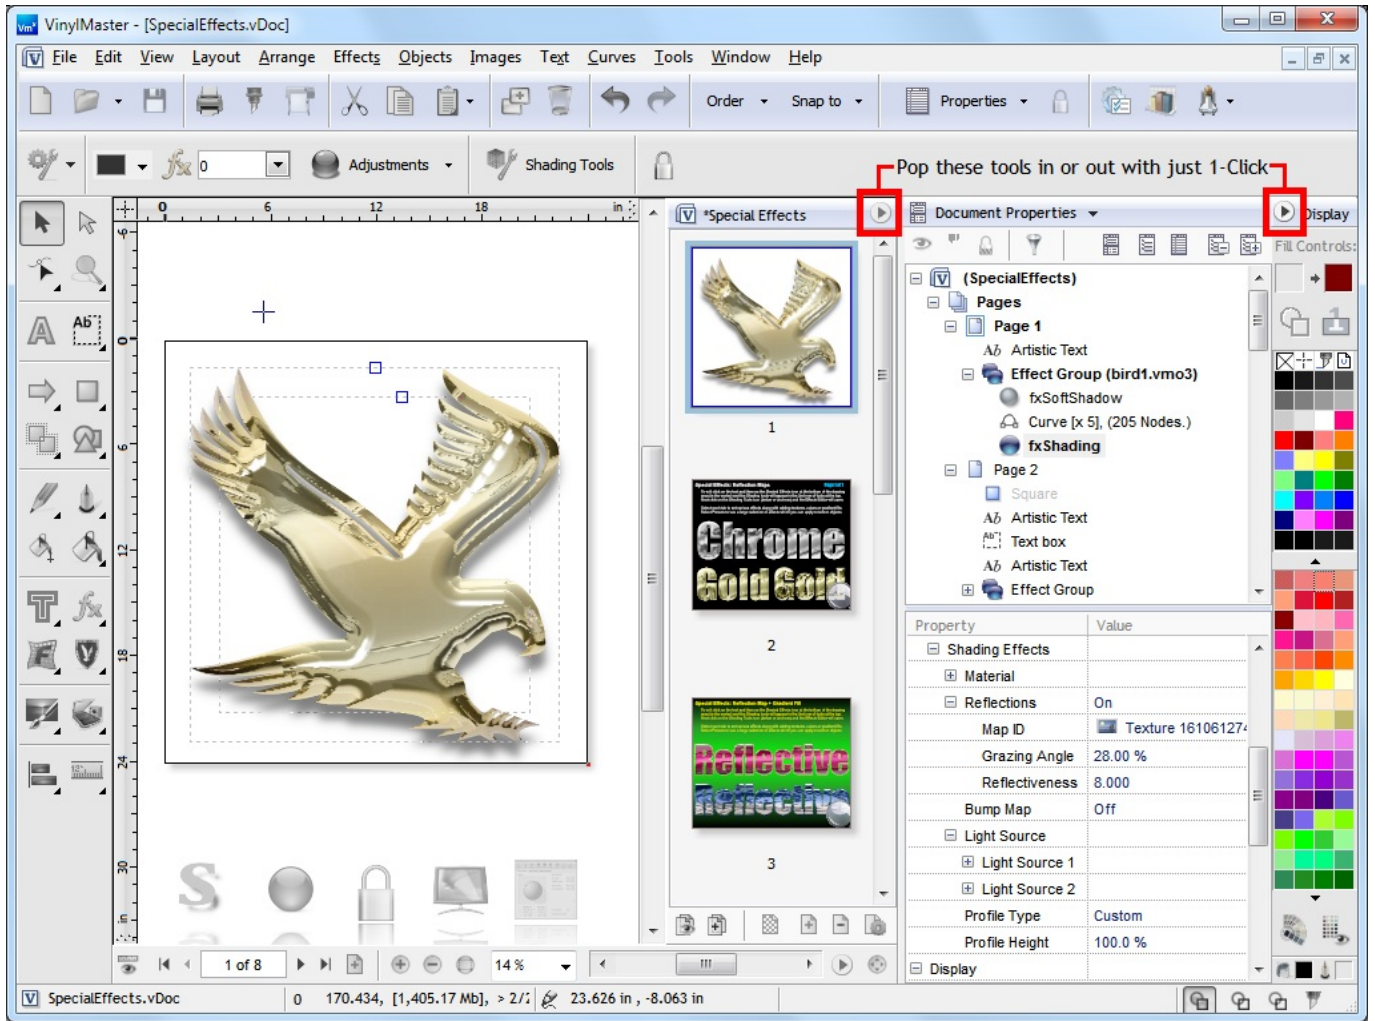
VinylMaster - [SpecialEffects.vDoc]

File Edit View Layout Arrange Effects Objects Images Text Curves Tools Window Help

Order Snap to Properties

0 Adjustments Shading Tools

Pop these tools in or out with just 1-Click

*Special Effects

Document Properties

Display

Fill Controls

(SpecialEffects)
Pages
Page 1
Artistic Text
Effect Group (bird1.vmo3)
fxSoftShadow
Curve [x 5], (205 Nodes.)
fxShading
Page 2
Square
Artistic Text
Text box
Artistic Text
Effect Group

| Property | Value |
|---|---|
| Shading Effects | |
| Material | |
| Reflections | On |
| Map ID | Texture 16106127 |
| Grazing Angle | 28.00 % |
| Reflectiveness | 8.000 |
| Bump Map | Off |
| Light Source | |
| Light Source 1 | |
| Light Source 2 | |
| Profile Type | Custom |
| Profile Height | 100.0 % |
| Display | |

1
Chrome Gold Gold
2
Reflective Reflective
3

0 6 12 18 in

1 of 8 14 %

SpecialEffects.vDoc 0 170.434, [1,405.17 Mb], > 2/7 23.626 in , -8.063 in